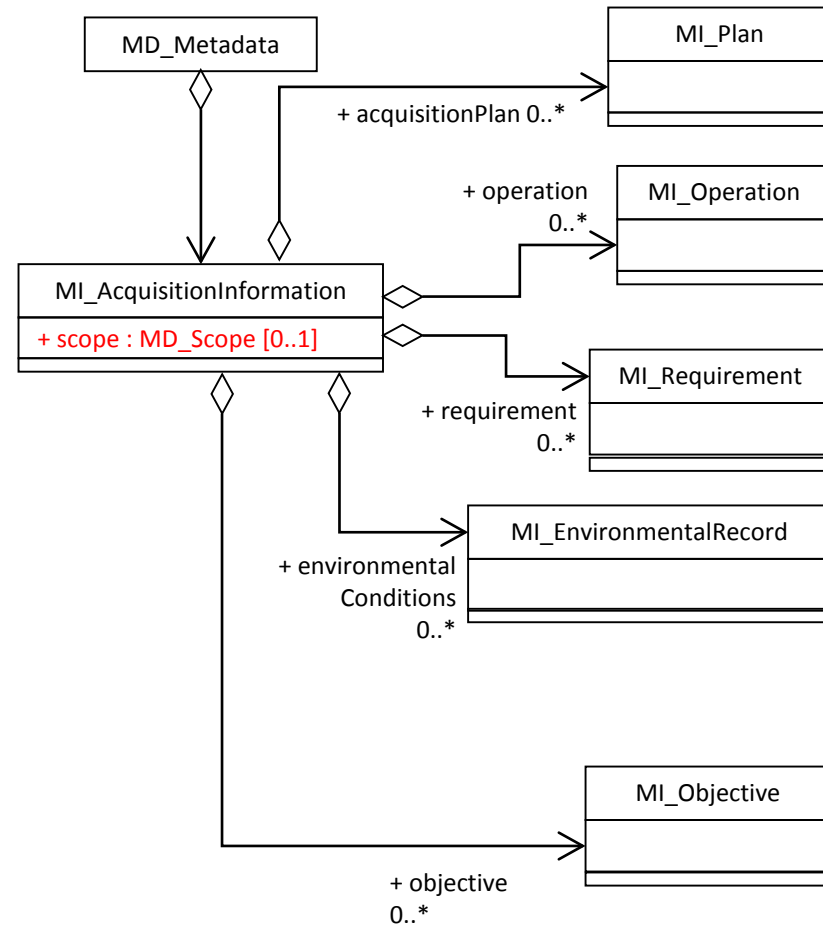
MD_Metadata

MI_Plan

+ acquisitionPlan 0..*

+ operation
0..*

MI_Operation

MI_AcquisitionInformation

+ scope : MD_Scope [0..1]

MI_Requirement

+ requirement
0..*

MI_EnvironmentalRecord

+ environmental
Conditions
0..*

MI_Objective

+ objective
0..*